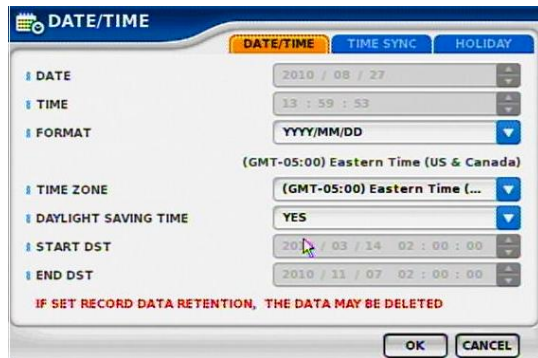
DATE/TIME

DATE/TIME | TIME SYNC | HOLIDAY

DATE 2010 / 08 / 27

TIME 13 : 59 : 53

FORMAT YYYY/MM/DD

(GMT-05:00) Eastern Time (US & Canada)

TIME ZONE (GMT-05:00) Eastern Time (...

DAYLIGHT SAVING TIME YES

START DST 20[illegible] / 03 / 14 02 : 00 : 00

END DST 2010 / 11 / 07 02 : 00 : 00

IF SET RECORD DATA RETENTION, THE DATA MAY BE DELETED

OK CANCEL